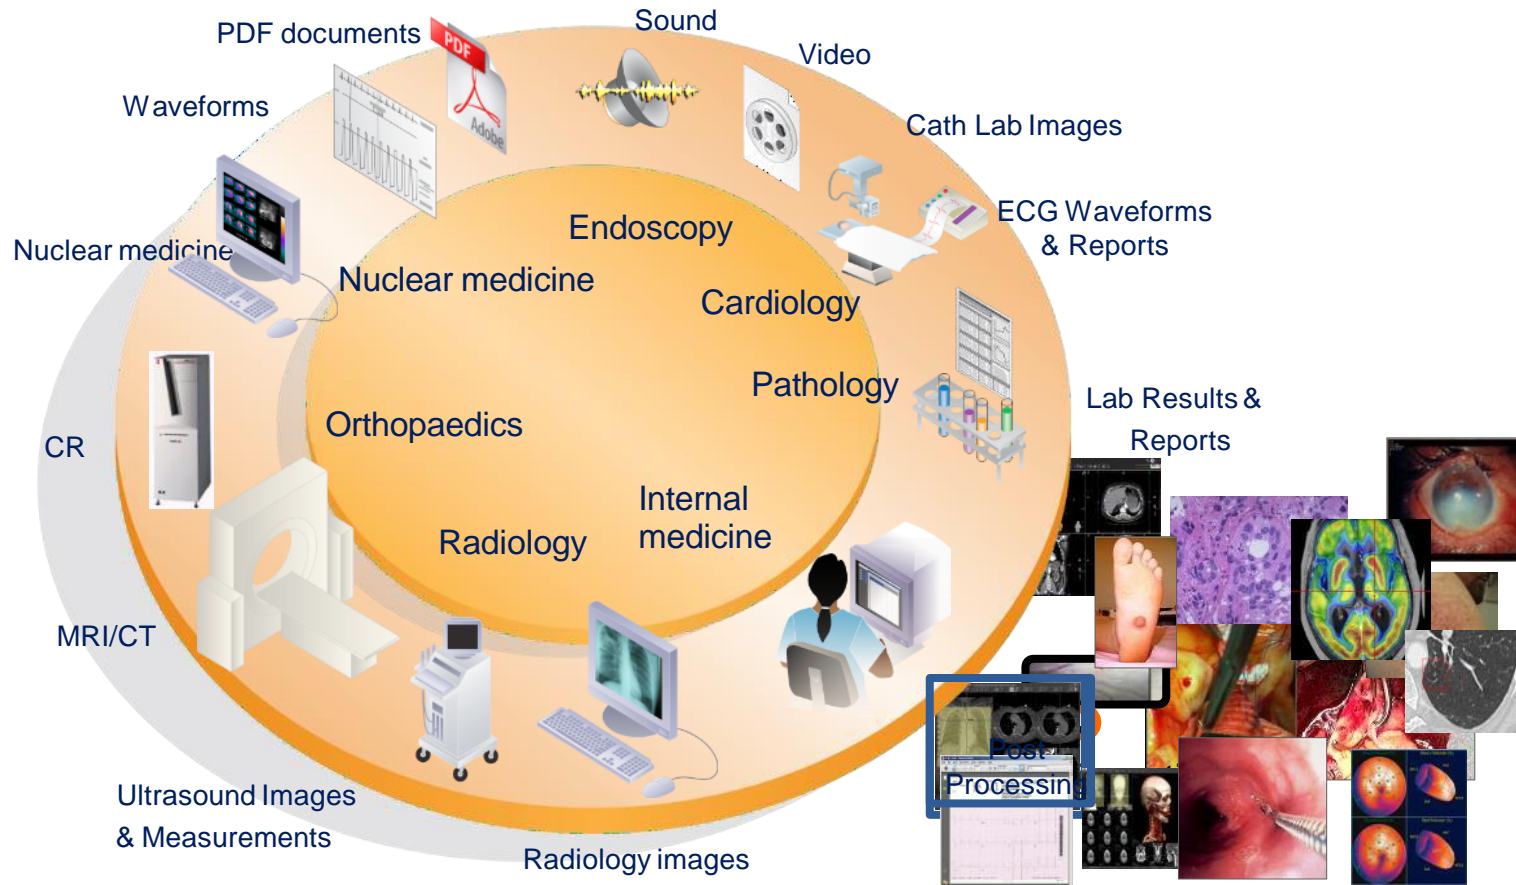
PDF documents
Sound
Video
Waveforms
Cath Lab Images
ECG Waveforms & Reports
Nuclear medicine
Endoscopy
Nuclear medicine
Cardiology
Pathology
Lab Results & Reports
CR
Orthopaedics
Internal medicine
Radiology
MRI/CT
Post Processing
Ultrasound Images & Measurements
Radiology images